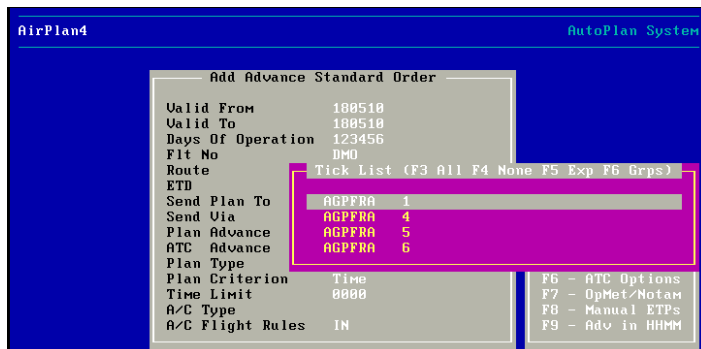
AirPlan4

AutoPlan System

Add Advance Standard Order

Valid From 180510
Valid To 180510
Days Of Operation 123456
Flt No DMO
Route
ETD
Send Plan To
Send Via
Plan Advance
ATC Advance
Plan Type
Plan Criterion Time
Time Limit 0000
A/C Type
A/C Flight Rules IN

Tick List (F3 All F4 None F5 Exp F6 Grps)

AGPFRA 1
AGPFRA 4
AGPFRA 5
AGPFRA 6

F6 - ATC Options
F7 - OpMet/Notam
F8 - Manual ETPs
F9 - Adv in HHMM